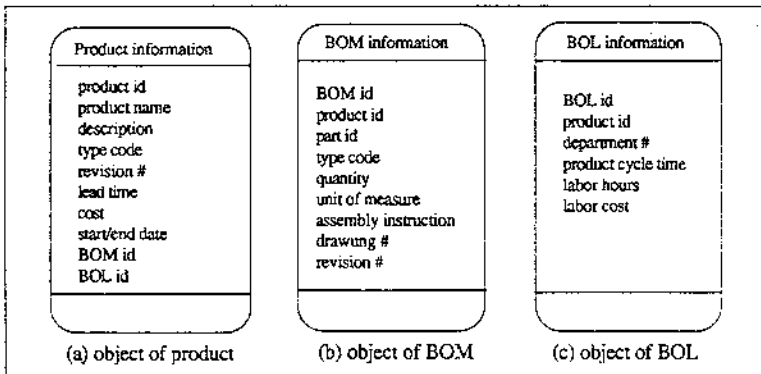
Product information

product id
product name
description
type code
revision #
lead time
cost
start/end date
BOM id
BOL id

(a) object of product

BOM information

BOM id
product id
part id
type code
quantity
unit of measure
assembly instruction
drawung #
revision #

(b) object of BOM

BOL information

BOL id
product id
department #
product cycle time
labor hours
labor cost

(c) object of BOL